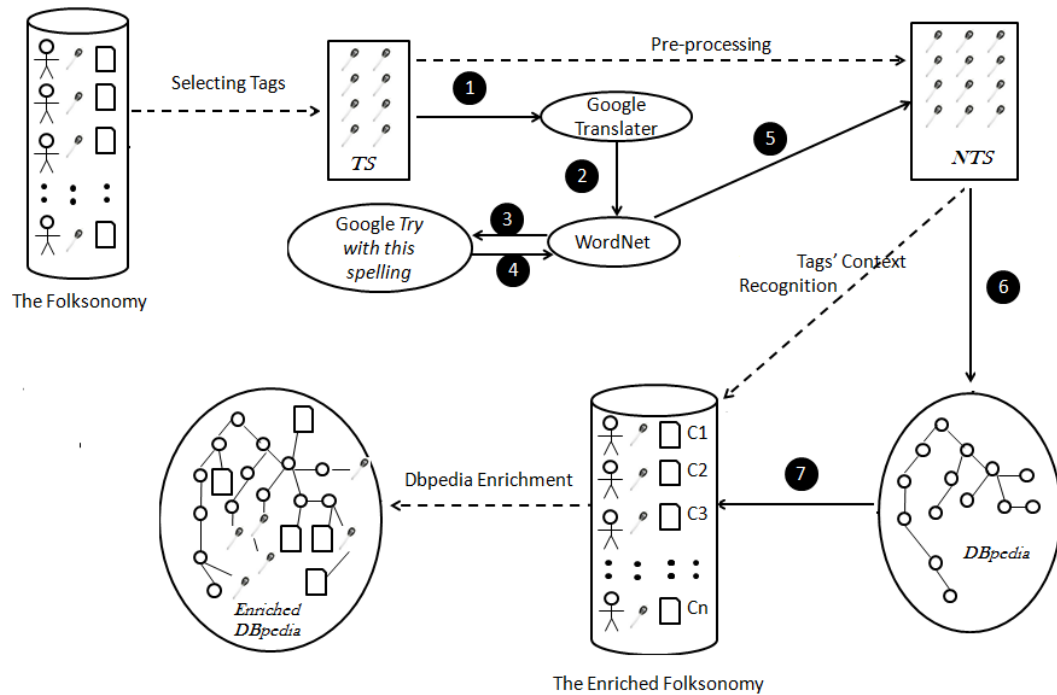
The Folksonomy

Selecting Tags

TS

Pre-processing

1

Google Translater

2

5

NTS

Google Try with this spelling

3

4

WordNet

Tags' Context Recognition

6

Enriched DBpedia

Dbpedia Enrichment

C1

C2

C3

Cn

7

DBpedia

The Enriched Folksonomy